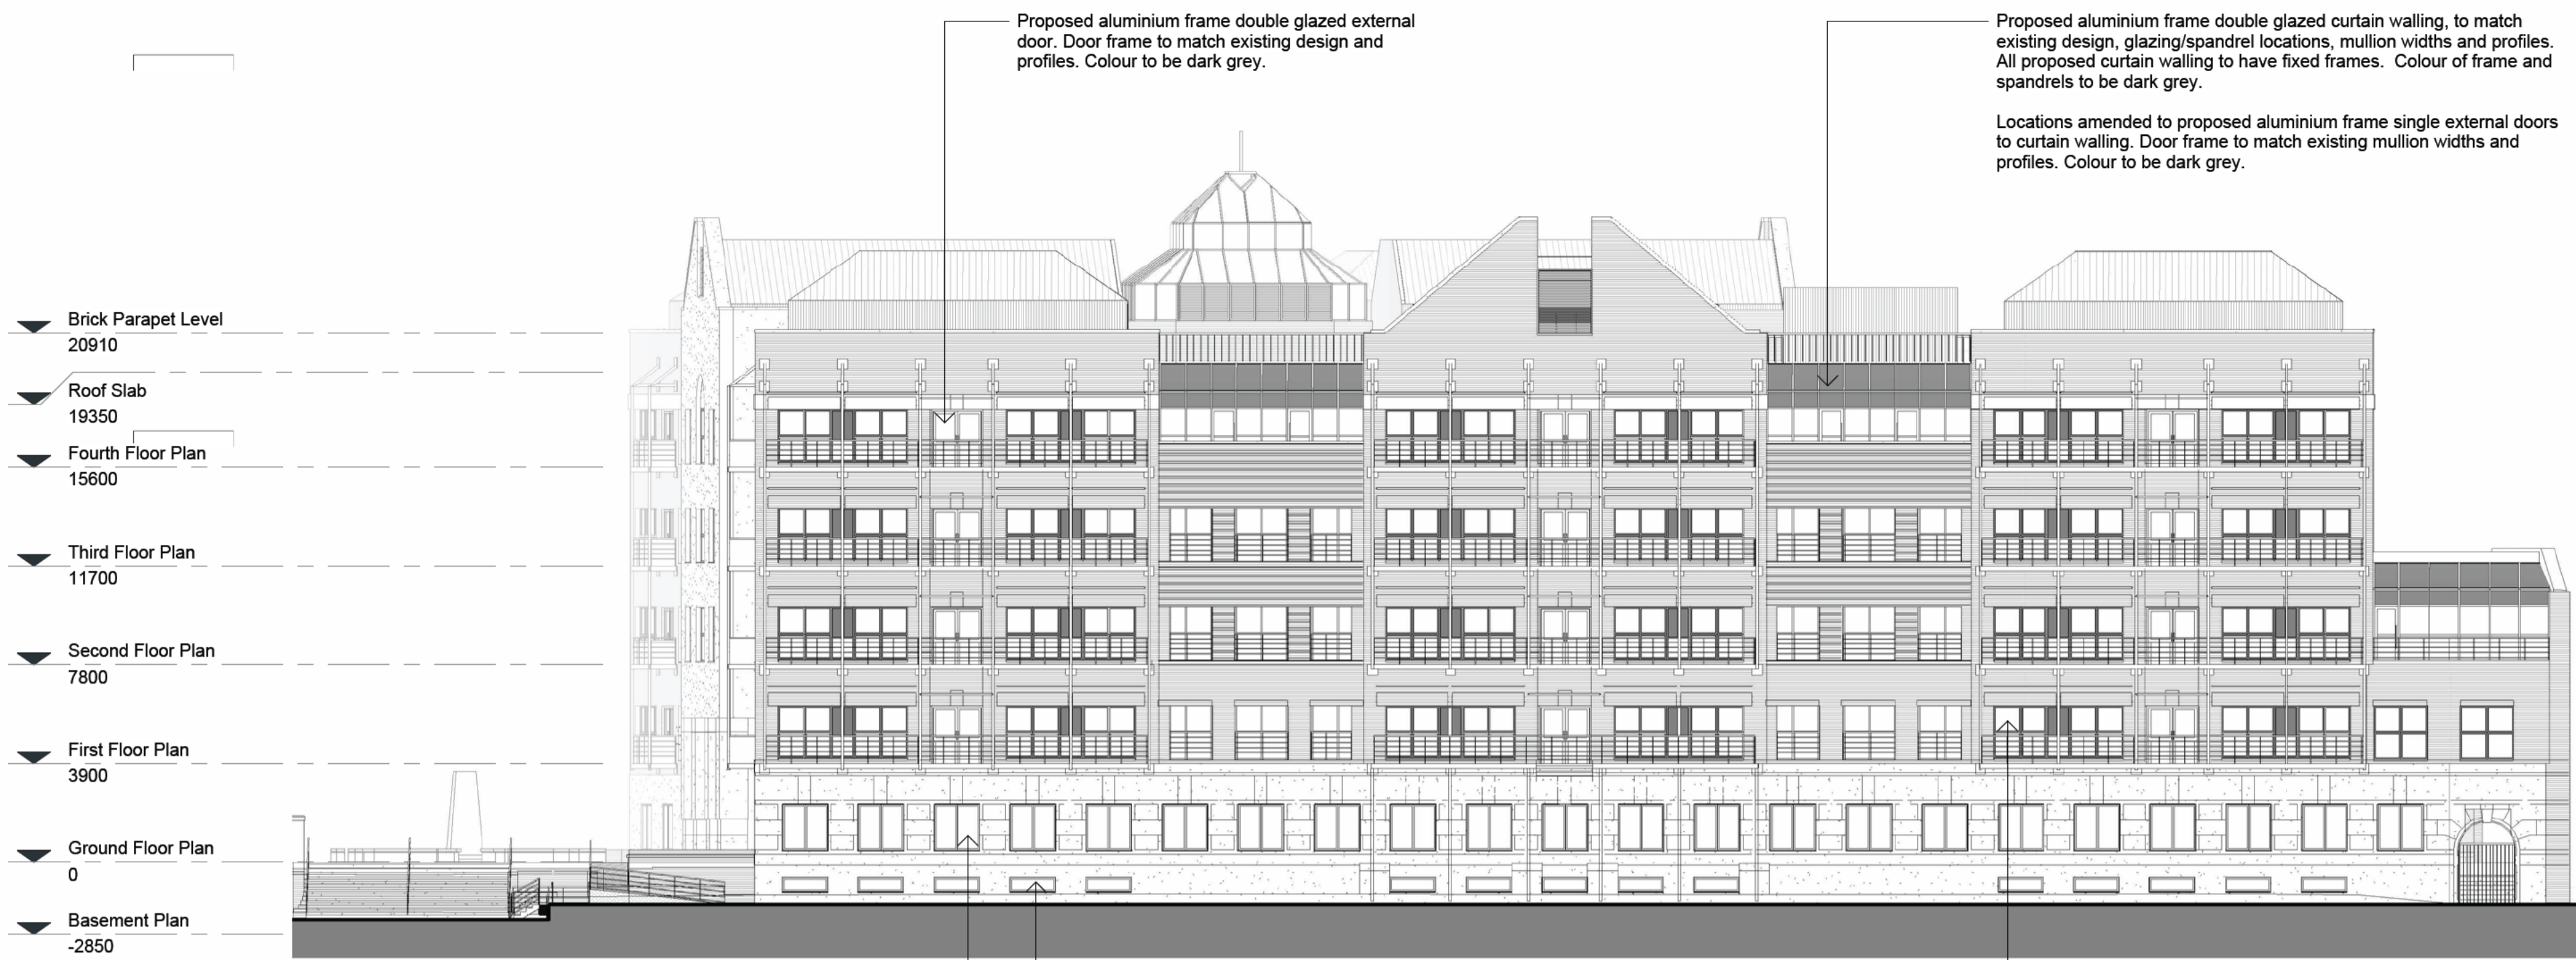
Proposed aluminium frame double glazed external door. Door frame to match existing design and profiles. Colour to be dark grey.

Proposed aluminium frame double glazed curtain walling, to match existing design, glazing/spandrel locations, mullion widths and profiles. All proposed curtain walling to have fixed frames. Colour of frame and spandrels to be dark grey.

Locations amended to proposed aluminium frame single external doors to curtain walling. Door frame to match existing mullion widths and profiles. Colour to be dark grey.

Brick Parapet Level
20910

Roof Slab
19350

Fourth Floor Plan
15600

Third Floor Plan
11700

Second Floor Plan
7800

First Floor Plan
3900

Ground Floor Plan
0

Basement Plan
-2850